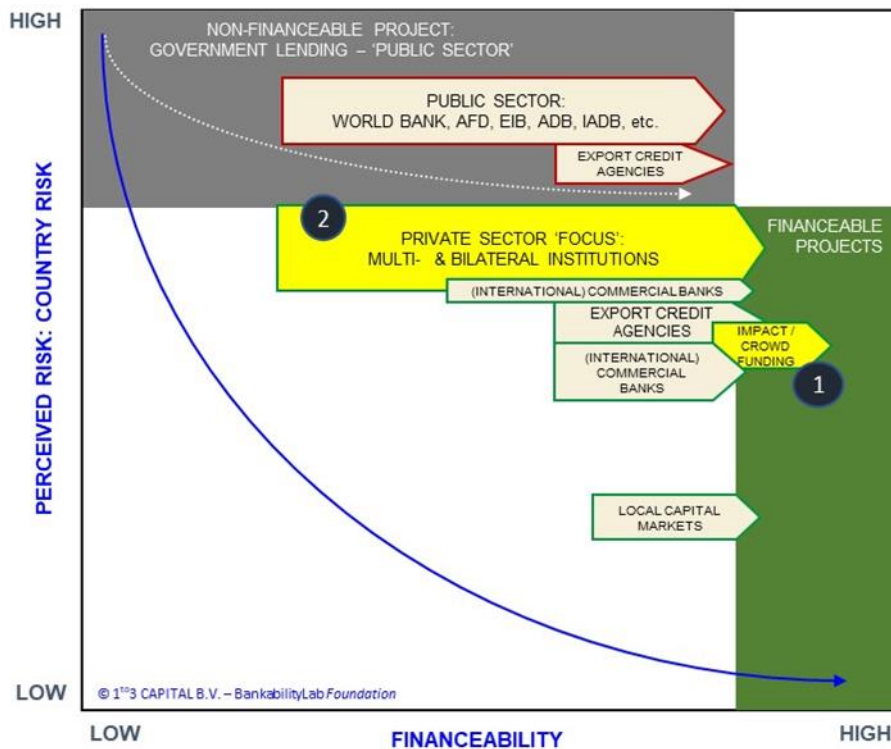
HIGH

NON-FINANCEABLE PROJECT:
GOVERNMENT LENDING – 'PUBLIC SECTOR'

PUBLIC SECTOR:
WORLD BANK, AFD, EIB, ADB, IADB, etc.

EXPORT CREDIT AGENCIES

2

PRIVATE SECTOR 'FOCUS':
MULTI- & BILATERAL INSTITUTIONS

FINANCEABLE PROJECTS

(INTERNATIONAL) COMMERCIAL BANKS

EXPORT CREDIT AGENCIES

IMPACT / CROWD FUNDING

(INTERNATIONAL) COMMERCIAL BANKS

1

PERCEIVED RISK: COUNTRY RISK

LOCAL CAPITAL MARKETS

LOW

© 1$^{to}$3 CAPITAL B.V. – BankabilityLab Foundation

LOW

FINANCEABILITY

HIGH